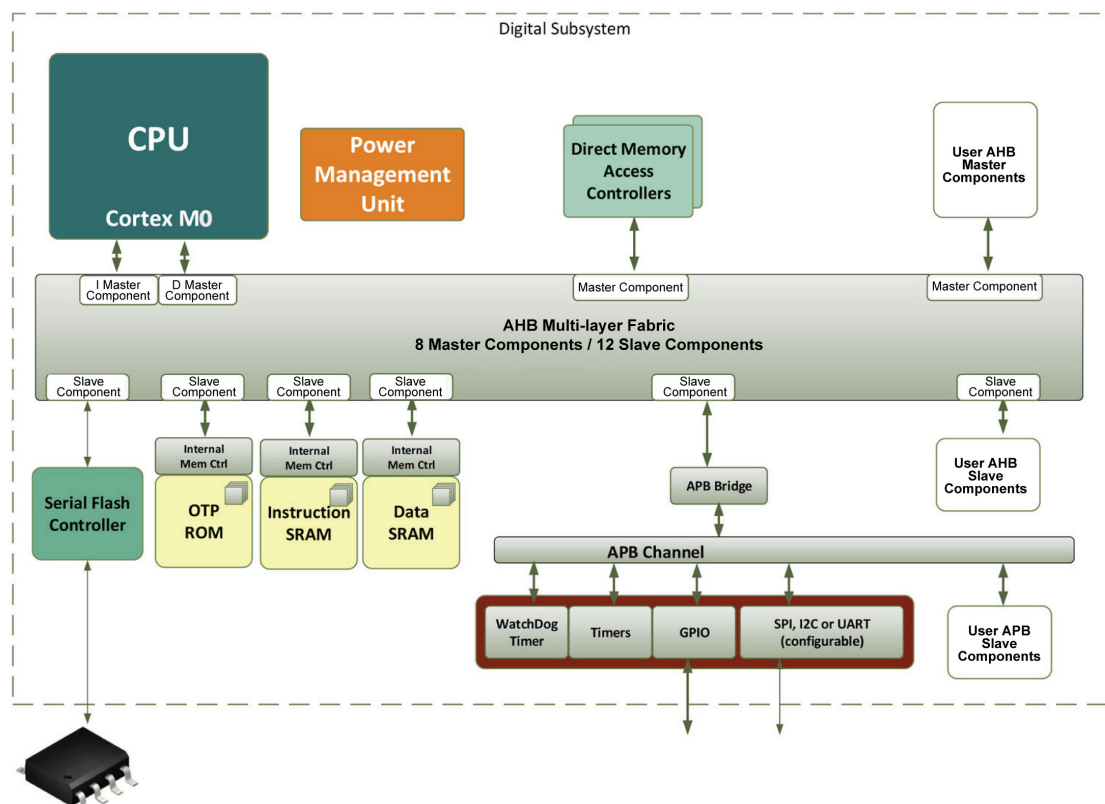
Digital Subsystem

CPU

Cortex M0

Power Management Unit

Direct Memory Access Controllers

User AHB Master Components

I Master Component

D Master Component

Master Component

Master Component

AHB Multi-layer Fabric
8 Master Components / 12 Slave Components

Slave Component

Slave Component

Slave Component

Slave Component

Slave Component

Slave Component

Internal Mem Ctrl

Internal Mem Ctrl

Internal Mem Ctrl

User AHB Slave Components

Serial Flash Controller

OTP ROM

Instruction SRAM

Data SRAM

APB Bridge

APB Channel

WatchDog Timer

Timers

GPIO

SPI, I2C or UART (configurable)

User APB Slave Components